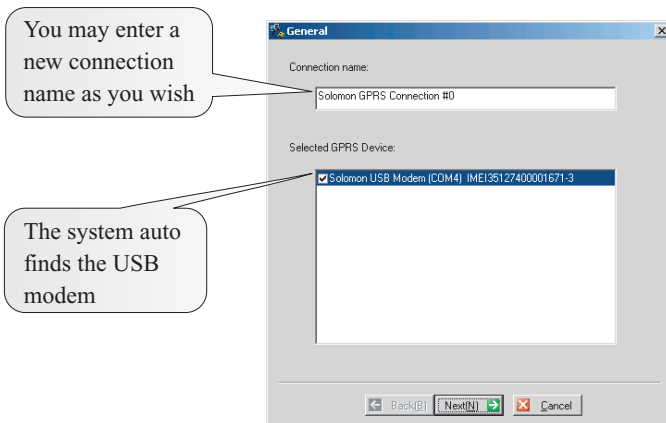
You may enter a new connection name as you wish

The system auto finds the USB modem

General

Connection name:

Solomon GPRS Connection #0

Selected GPRS Device:

Solomon USB Modem (COM4) IMEI35127400001671-3

Back(B)

Next(N)

Cancel